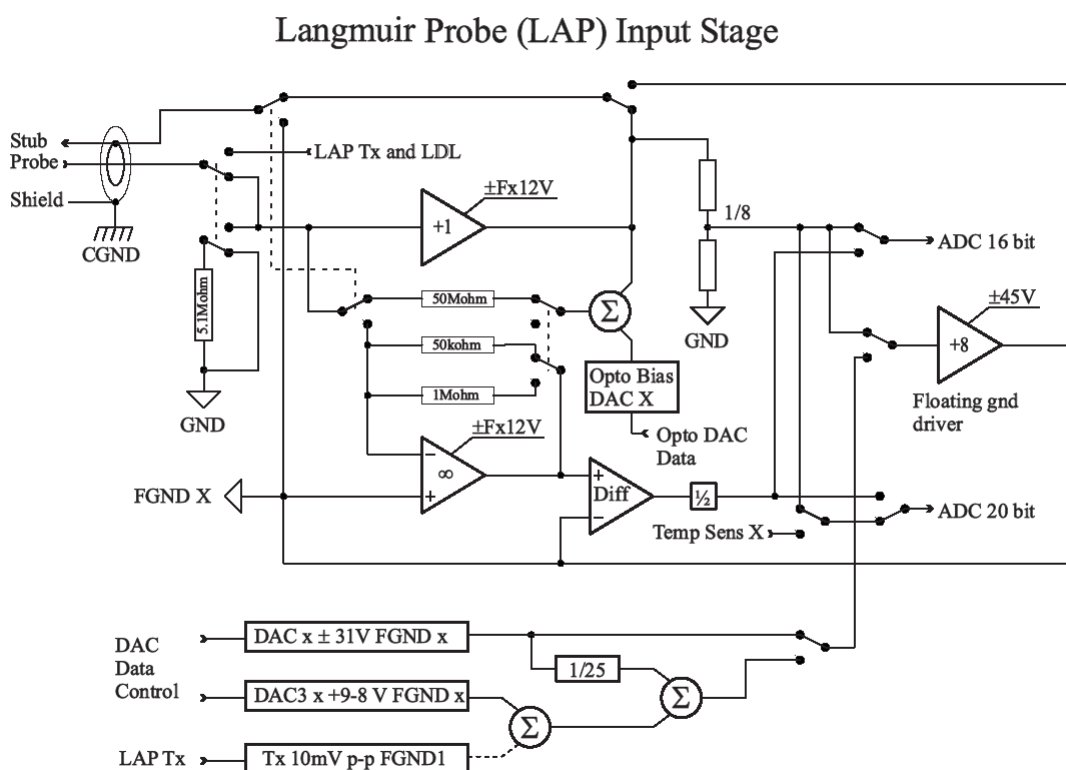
Langmuir Probe (LAP) Input Stage

Stub
Probe
Shield
CGND
LAP Tx and LDL
$\pm$Fx12V
+1
5.1Mohm
GND
50Mohm
50kohm
1Mohm
$\Sigma$
1/8
GND
ADC 16 bit
$\pm$45V
+8
Floating gnd driver
Opto Bias DAC X
Opto DAC Data
$\pm$Fx12V
$\infty$
FGND X
Diff
½
ADC 20 bit
Temp Sens X
DAC Data Control
DAC x $\pm$ 31V FGND x
1/25
$\Sigma$
DAC3 x +9-8 V FGND x
$\Sigma$
LAP Tx
Tx 10mV p-p FGND1